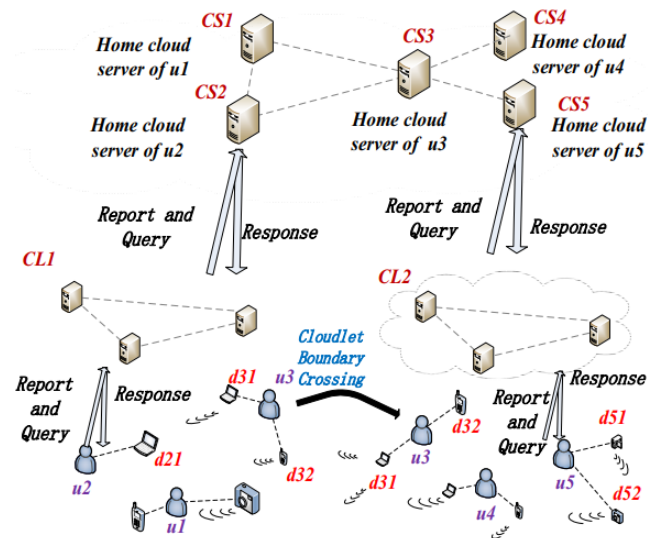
CS1
Home cloud server of u1
CS2
Home cloud server of u2
CS3
Home cloud server of u3
CS4
Home cloud server of u4
CS5
Home cloud server of u5
Report and Query
Response
Report and Query
Response
CL1
CL2
Cloudlet Boundary Crossing
Report and Query
Response
Report and Query
Response
d31
u3
d32
d21
u2
u1
d32
u3
d31
u4
d51
u5
d52